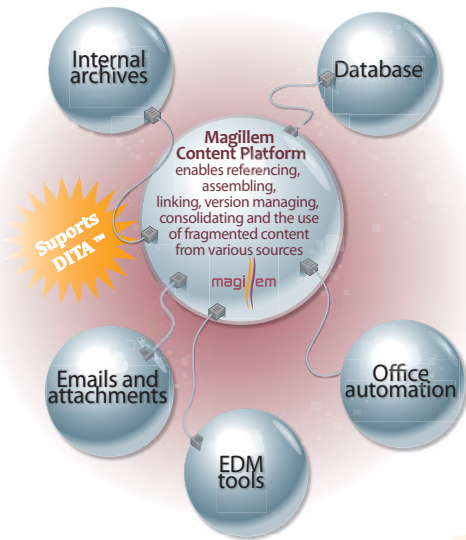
Internal archives

Database

Magillem Content Platform enables referencing, assembling, linking, version managing, consolidating and the use of fragmented content from various sources

magillem

Suports DITA ™

Emails and attachments

Office automation

EDM tools